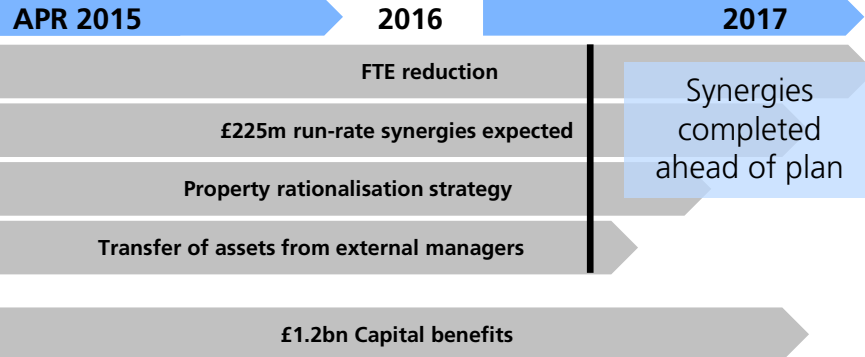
APR 2015

2016

2017

FTE reduction

£225m run-rate synergies expected

Property rationalisation strategy

Transfer of assets from external managers

Synergies completed ahead of plan

£1.2bn Capital benefits